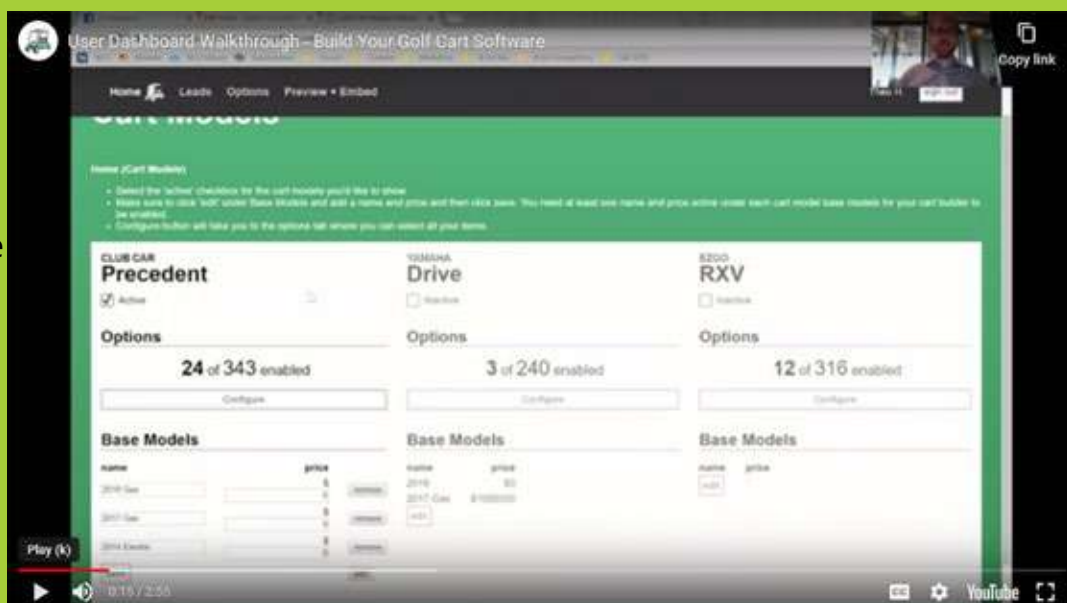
User Dashboard Walkthrough - Build Your Golf Cart Software

Copy link

Home Leads Options Preview + Embed

Cart Models

Home (Cart Models)

• Select the 'active' checkbox for the cart models you'd like to show
• Make sure to click 'edit' under Base Models and add a name and price and then click save. You need at least one name and price active under each cart model base models for your cart builder to be enabled.
• Configure button will take you to the options tab where you can select all your items.

CLUB CAR
Precedent
Active

YAMAHA
Drive
Inactive

EZGO
RXV
Inactive

Options
24 of 343 enabled
Configure

Options
3 of 240 enabled
Configure

Options
12 of 316 enabled
Configure

Base Models
name price
2018 Gas $ remove
2017 Gas $ remove
2014 Electric $ remove

Base Models
name price
2018 $0
2017 Gas $1000000
edit

Base Models
name price
edit

Play (k)

0:15 / 2:55

YouTube